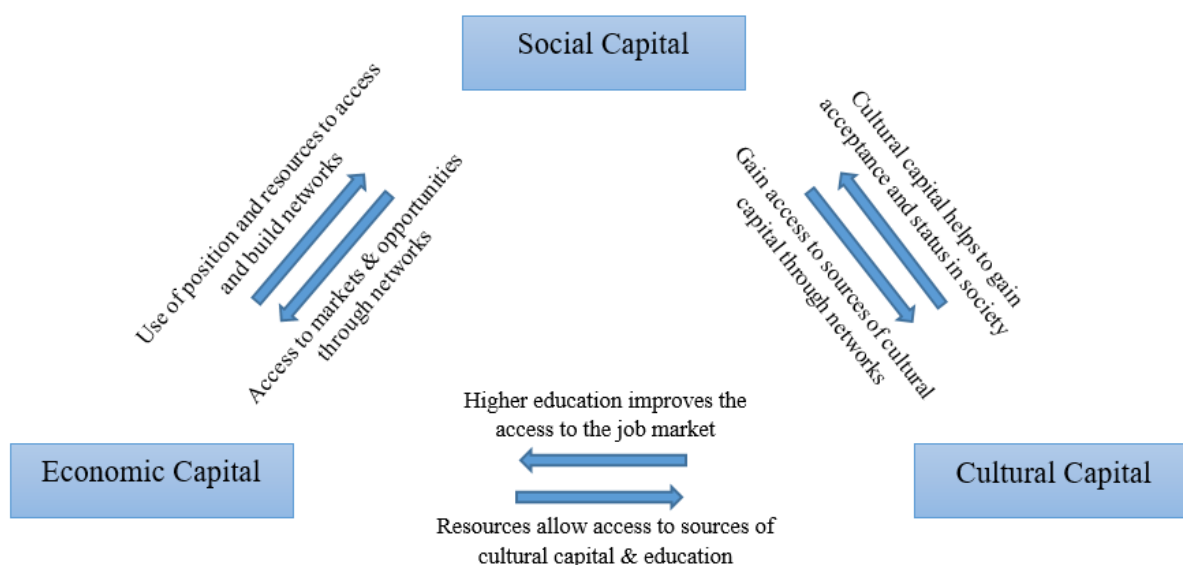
Social Capital

Use of position and resources to access and build networks

Access to markets & opportunities through networks

Cultural capital helps to gain acceptance and status in society

Gain access to sources of cultural capital through networks

Higher education improves the access to the job market

Economic Capital

Cultural Capital

Resources allow access to sources of cultural capital & education